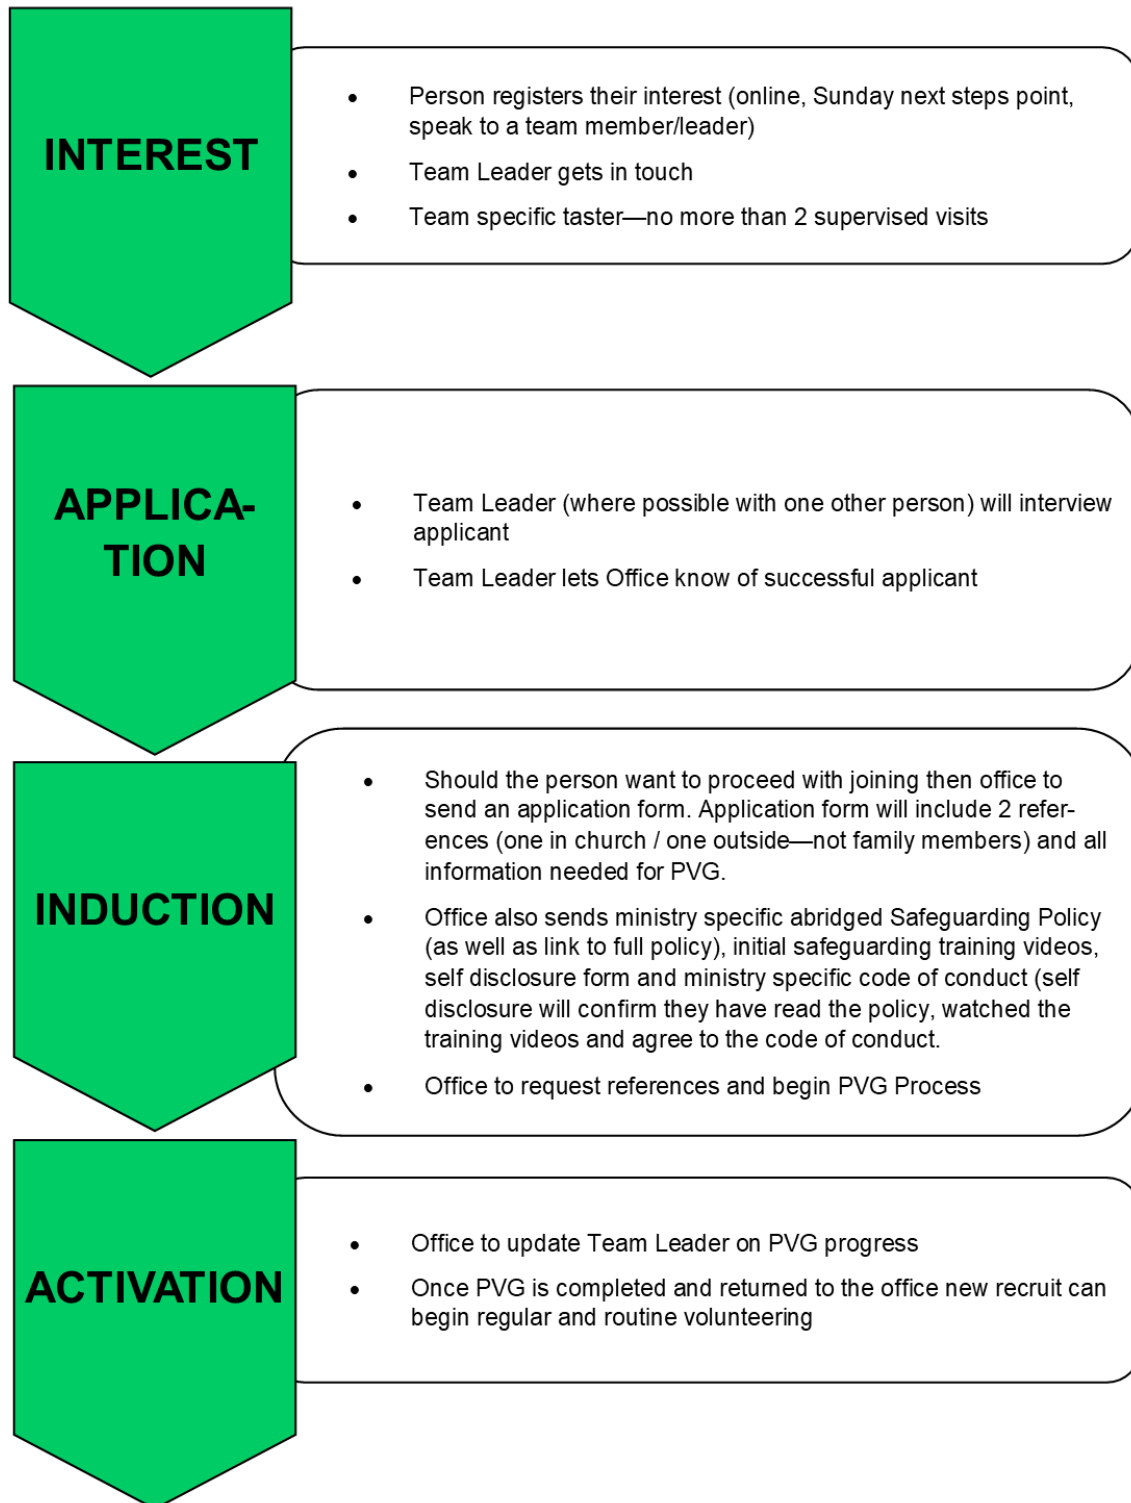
INTEREST

- Person registers their interest (online, Sunday next steps point, speak to a team member/leader)
- Team Leader gets in touch
- Team specific taster—no more than 2 supervised visits

APPLICATION

- Team Leader (where possible with one other person) will interview applicant
- Team Leader lets Office know of successful applicant

INDUCTION

- Should the person want to proceed with joining then office to send an application form. Application form will include 2 references (one in church / one outside—not family members) and all information needed for PVG.
- Office also sends ministry specific abridged Safeguarding Policy (as well as link to full policy), initial safeguarding training videos, self disclosure form and ministry specific code of conduct (self disclosure will confirm they have read the policy, watched the training videos and agree to the code of conduct.
- Office to request references and begin PVG Process

ACTIVATION

- Office to update Team Leader on PVG progress
- Once PVG is completed and returned to the office new recruit can begin regular and routine volunteering